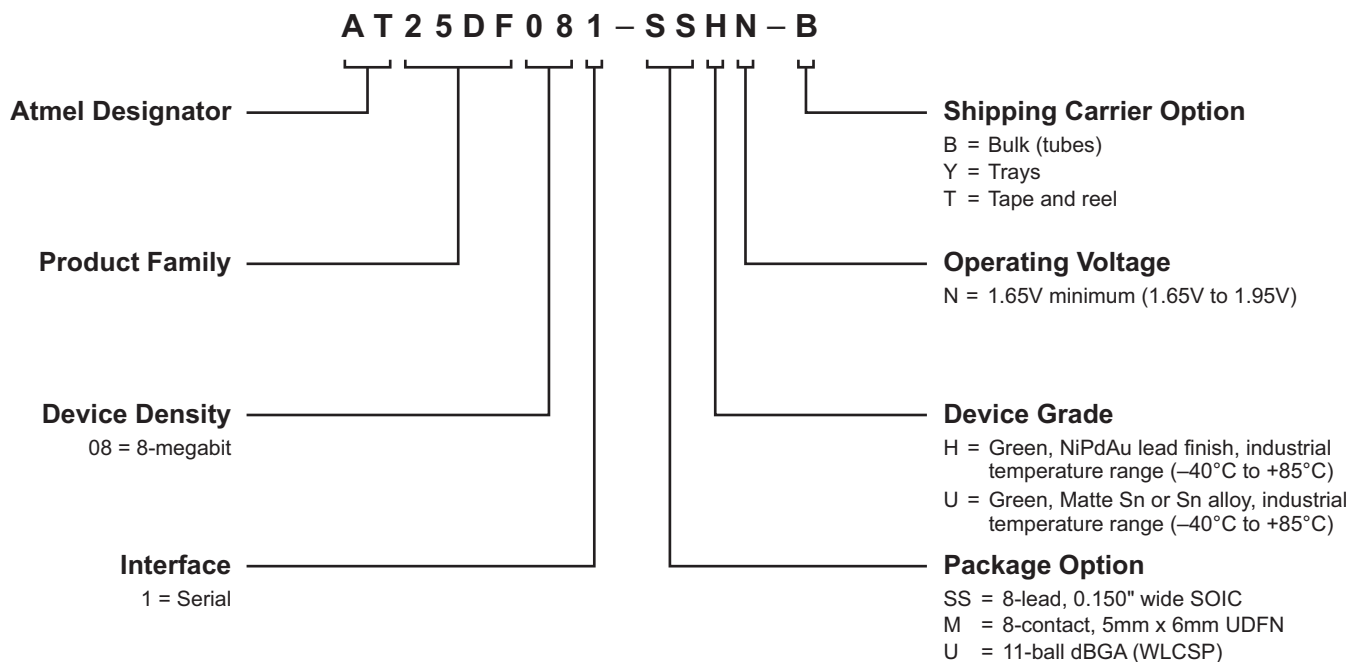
A T 2 5 D F 0 8 1 – S S H N – B

Atmel Designator

Product Family

Device Density
08 = 8-megabit

Interface
1 = Serial

Shipping Carrier Option
B = Bulk (tubes)
Y = Trays
T = Tape and reel

Operating Voltage
N = 1.65V minimum (1.65V to 1.95V)

Device Grade
H = Green, NiPdAu lead finish, industrial temperature range (–40°C to +85°C)
U = Green, Matte Sn or Sn alloy, industrial temperature range (–40°C to +85°C)

Package Option
SS = 8-lead, 0.150" wide SOIC
M = 8-contact, 5mm x 6mm UDFN
U = 11-ball dBGA (WLCSP)